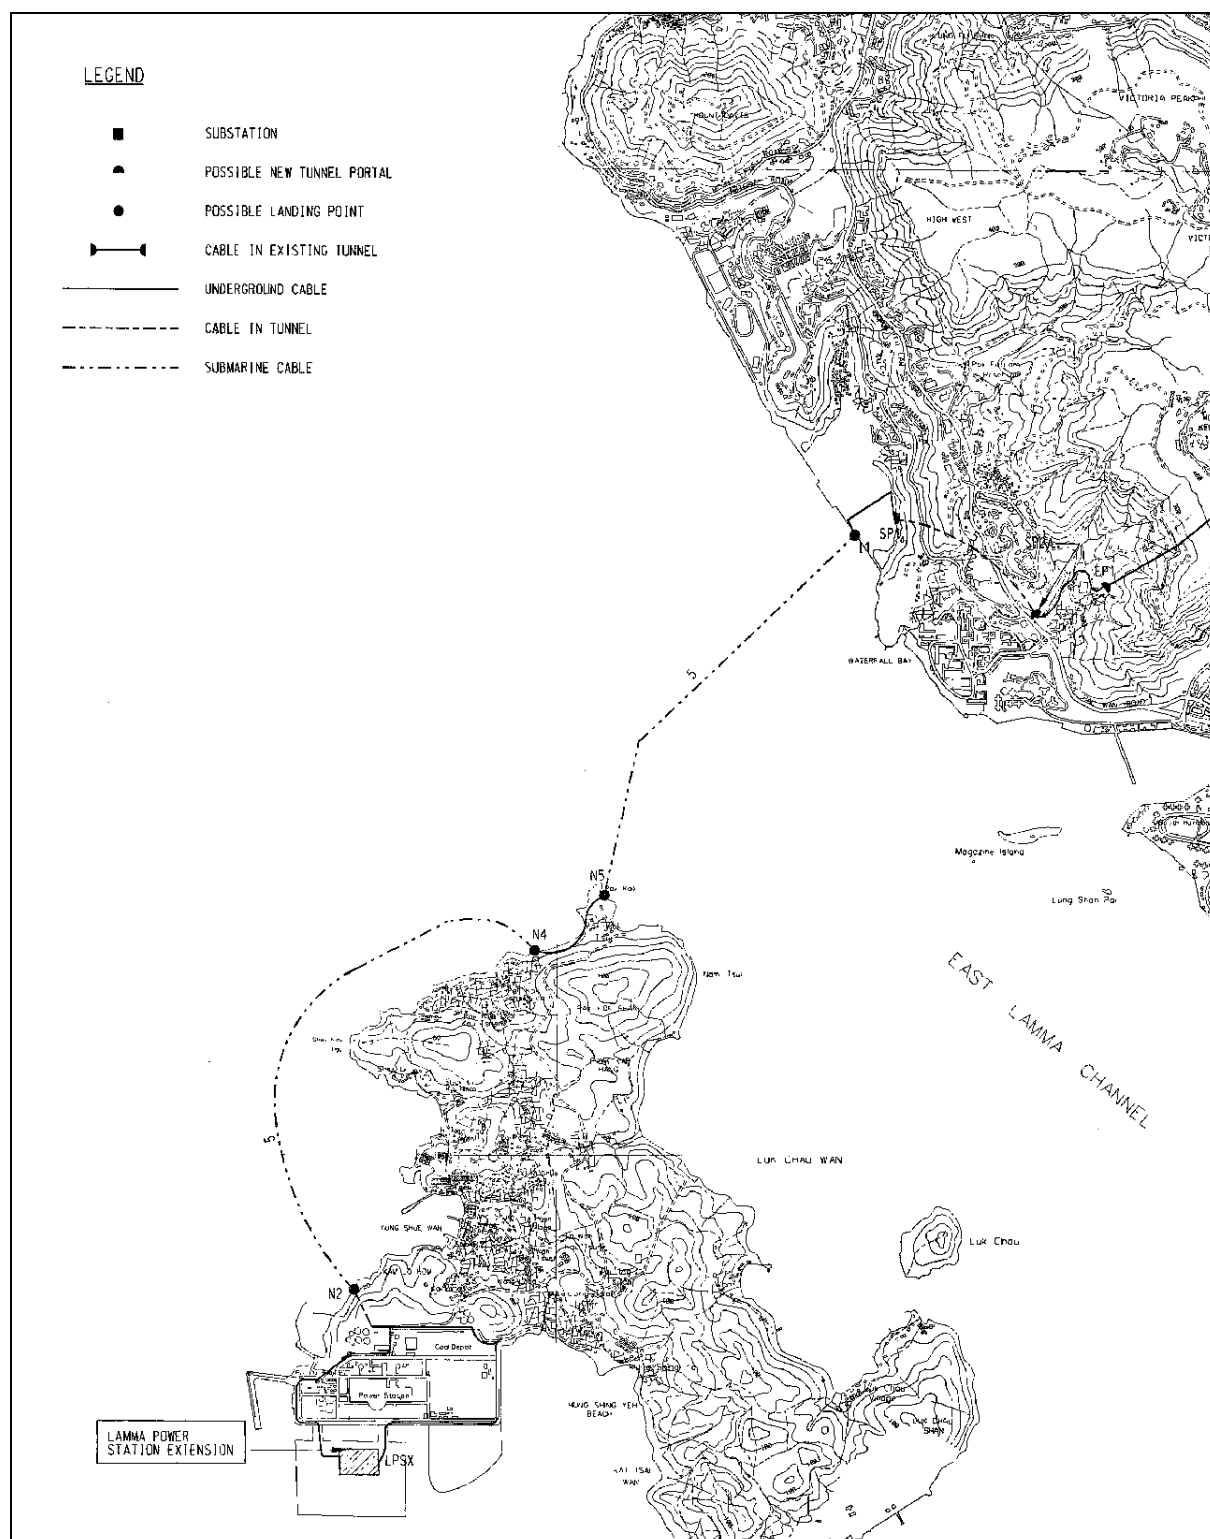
LEGEND

SUBSTATION

POSSIBLE NEW TUNNEL PORTAL

POSSIBLE LANDING POINT

CABLE IN EXISTING TUNNEL

UNDERGROUND CABLE

CABLE IN TUNNEL

SUBMARINE CABLE

VICTORIA PEAK

HIGH WEST

SPX

M

EP

WATERFALL BAY

5

Magazine Island

Lung Shan Pai

N5

Pak Kok

N4

Nam Tsui

EAST LAMMA CHANNEL

5

LUK CHAU WAN

YUNG SHUE WAN

Luk Chau

N2

Coal Depot

Power Station

HUNG SHING YEH BEACH

LAMMA POWER STATION EXTENSION

LPSX

TAI TSAI WAN